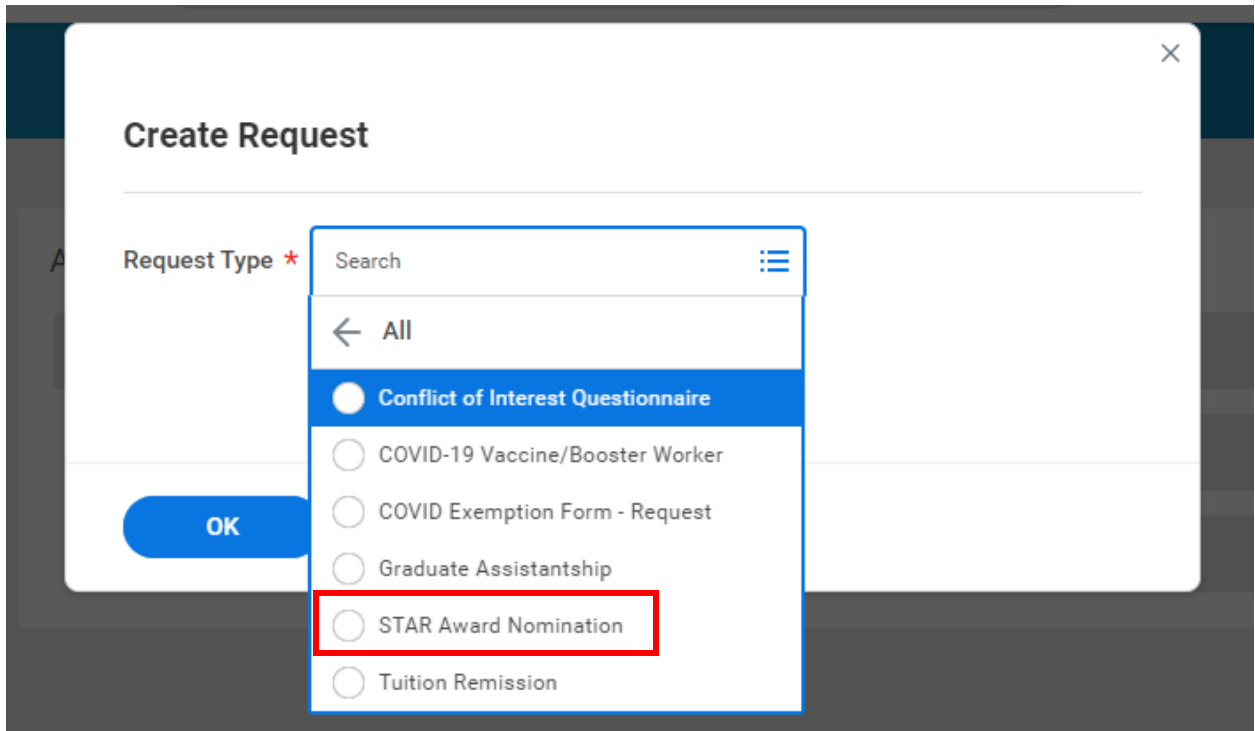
×

Create Request

Request Type *

Search

All

Conflict of Interest Questionnaire

COVID-19 Vaccine/Booster Worker

COVID Exemption Form - Request

Graduate Assistantship

STAR Award Nomination

Tuition Remission

OK